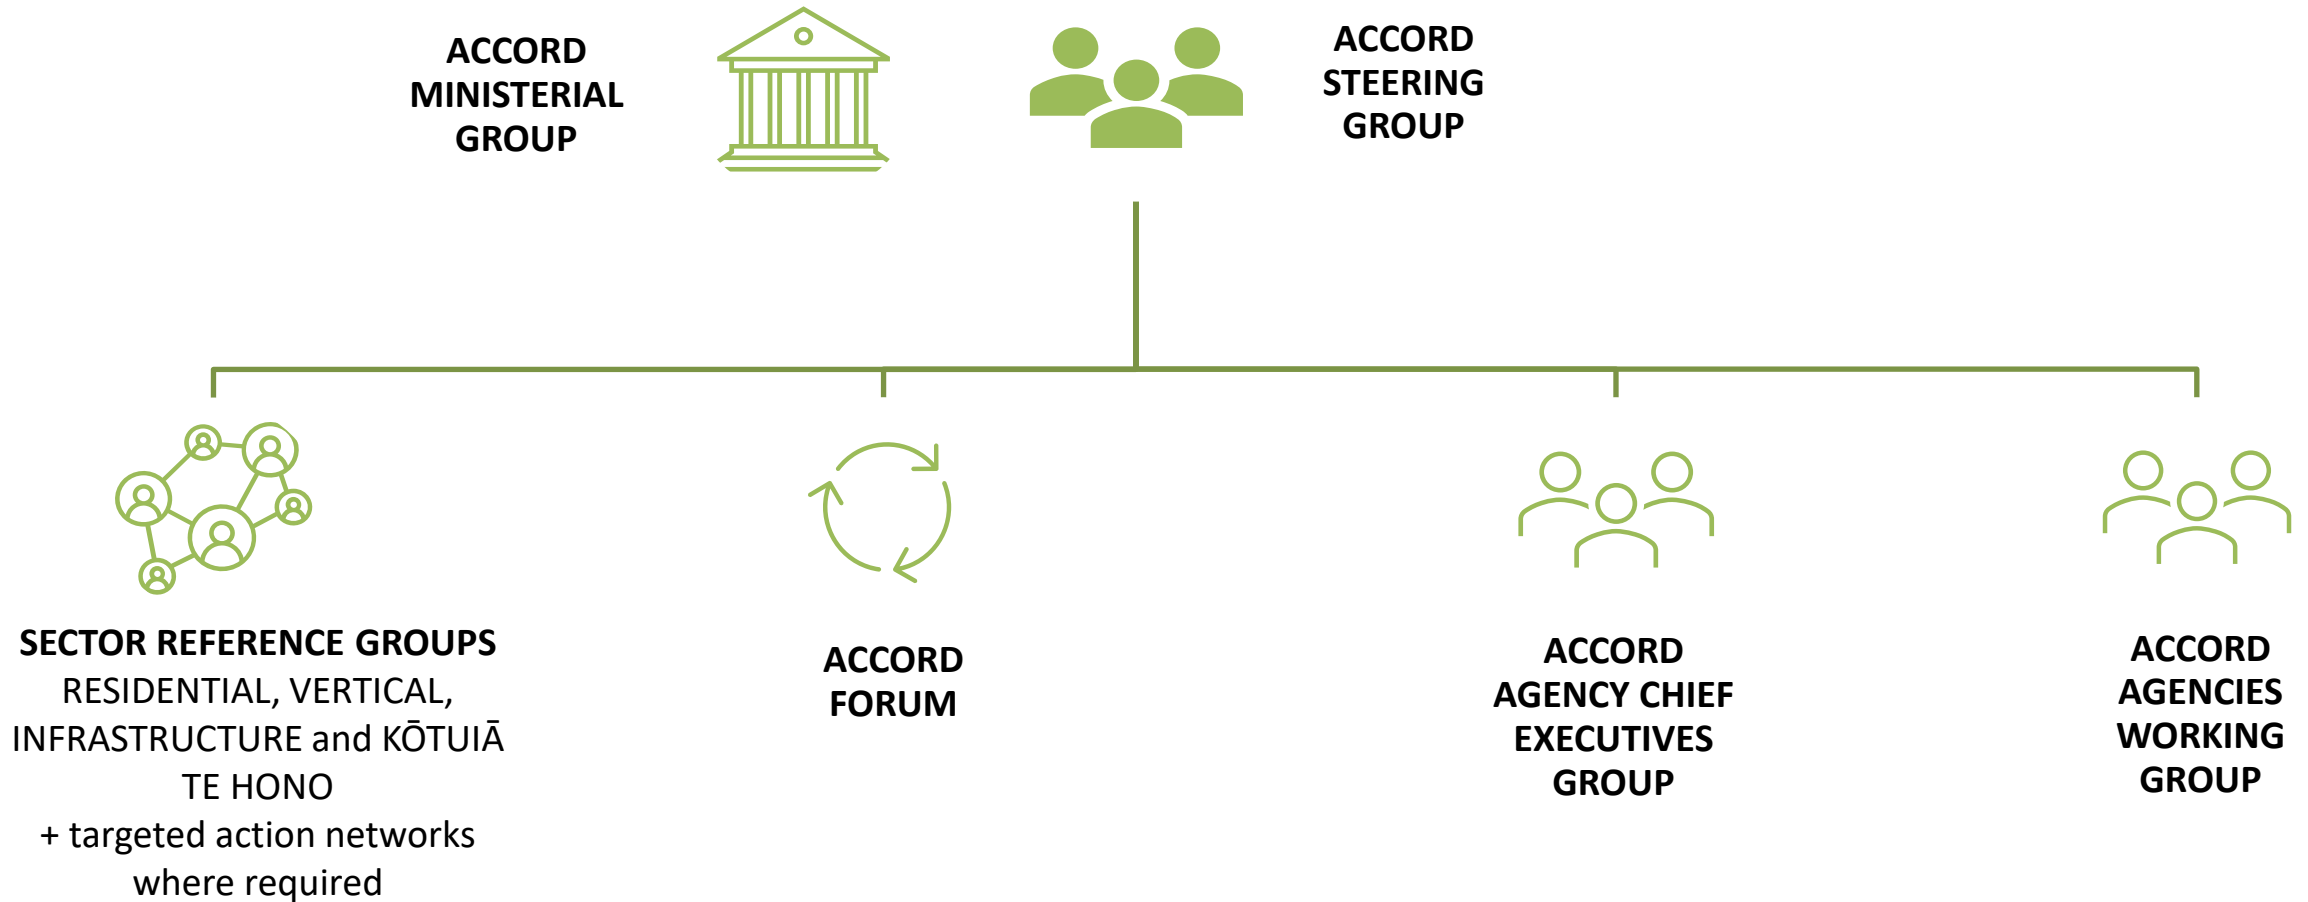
ACCORD MINISTERIAL GROUP

ACCORD STEERING GROUP

SECTOR REFERENCE GROUPS
RESIDENTIAL, VERTICAL, INFRASTRUCTURE and KŌTUIĀ TE HONO
+ targeted action networks where required

ACCORD FORUM

ACCORD AGENCY CHIEF EXECUTIVES GROUP

ACCORD AGENCIES WORKING GROUP